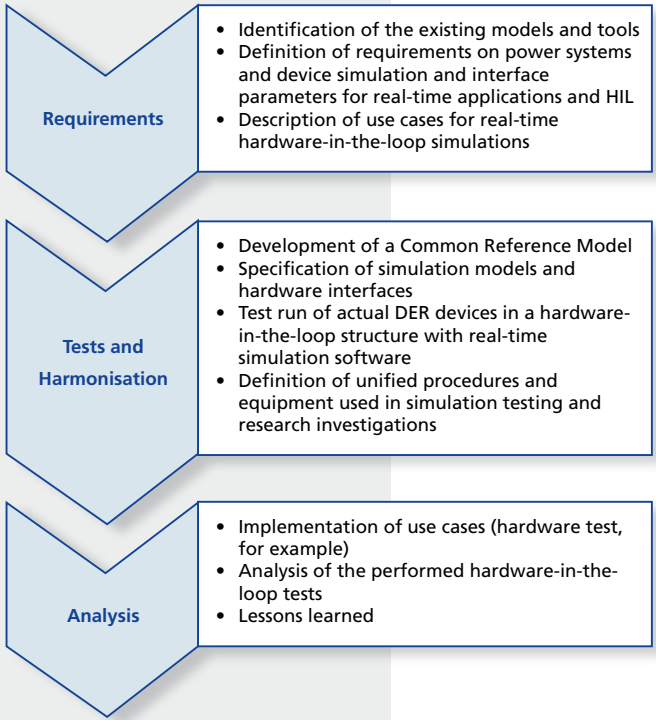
Requirements

- Identification of the existing models and tools
- Definition of requirements on power systems and device simulation and interface parameters for real-time applications and HIL
- Description of use cases for real-time hardware-in-the-loop simulations

Tests and Harmonisation

- Development of a Common Reference Model
- Specification of simulation models and hardware interfaces
- Test run of actual DER devices in a hardware-in-the-loop structure with real-time simulation software
- Definition of unified procedures and equipment used in simulation testing and research investigations

Analysis

- Implementation of use cases (hardware test, for example)
- Analysis of the performed hardware-in-the-loop tests
- Lessons learned